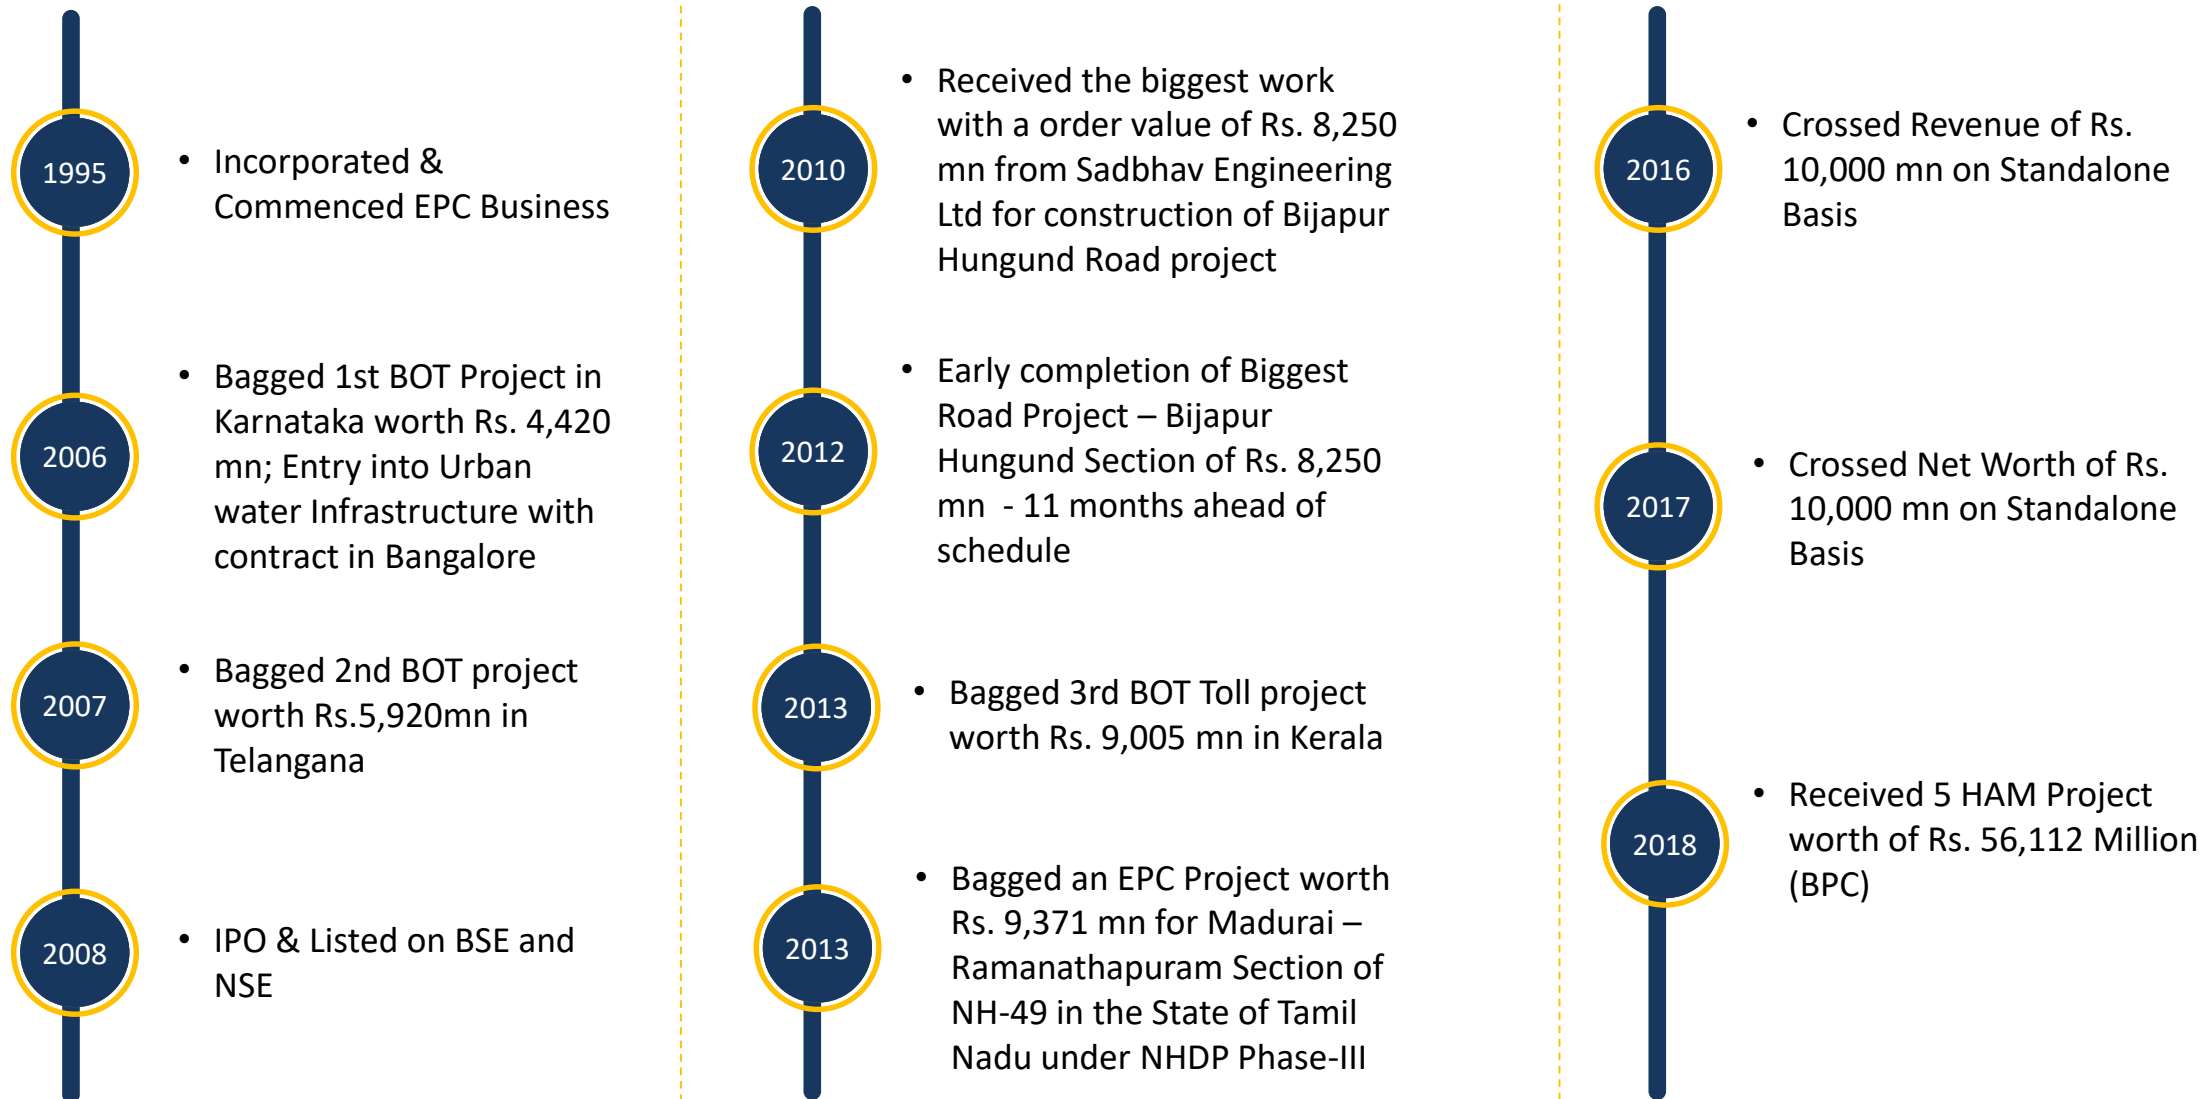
1995

- Incorporated & Commenced EPC Business

2006

- Bagged 1st BOT Project in Karnataka worth Rs. 4,420 mn; Entry into Urban water Infrastructure with contract in Bangalore

2007

- Bagged 2nd BOT project worth Rs.5,920mn in Telangana

2008

- IPO & Listed on BSE and NSE

2010

- Received the biggest work with a order value of Rs. 8,250 mn from Sadbhav Engineering Ltd for construction of Bijapur Hungund Road project

2012

- Early completion of Biggest Road Project – Bijapur Hungund Section of Rs. 8,250 mn - 11 months ahead of schedule

2013

- Bagged 3rd BOT Toll project worth Rs. 9,005 mn in Kerala

2013

- Bagged an EPC Project worth Rs. 9,371 mn for Madurai – Ramanathapuram Section of NH-49 in the State of Tamil Nadu under NHDP Phase-III

2016

- Crossed Revenue of Rs. 10,000 mn on Standalone Basis

2017

- Crossed Net Worth of Rs. 10,000 mn on Standalone Basis

2018

- Received 5 HAM Project worth of Rs. 56,112 Million (BPC)